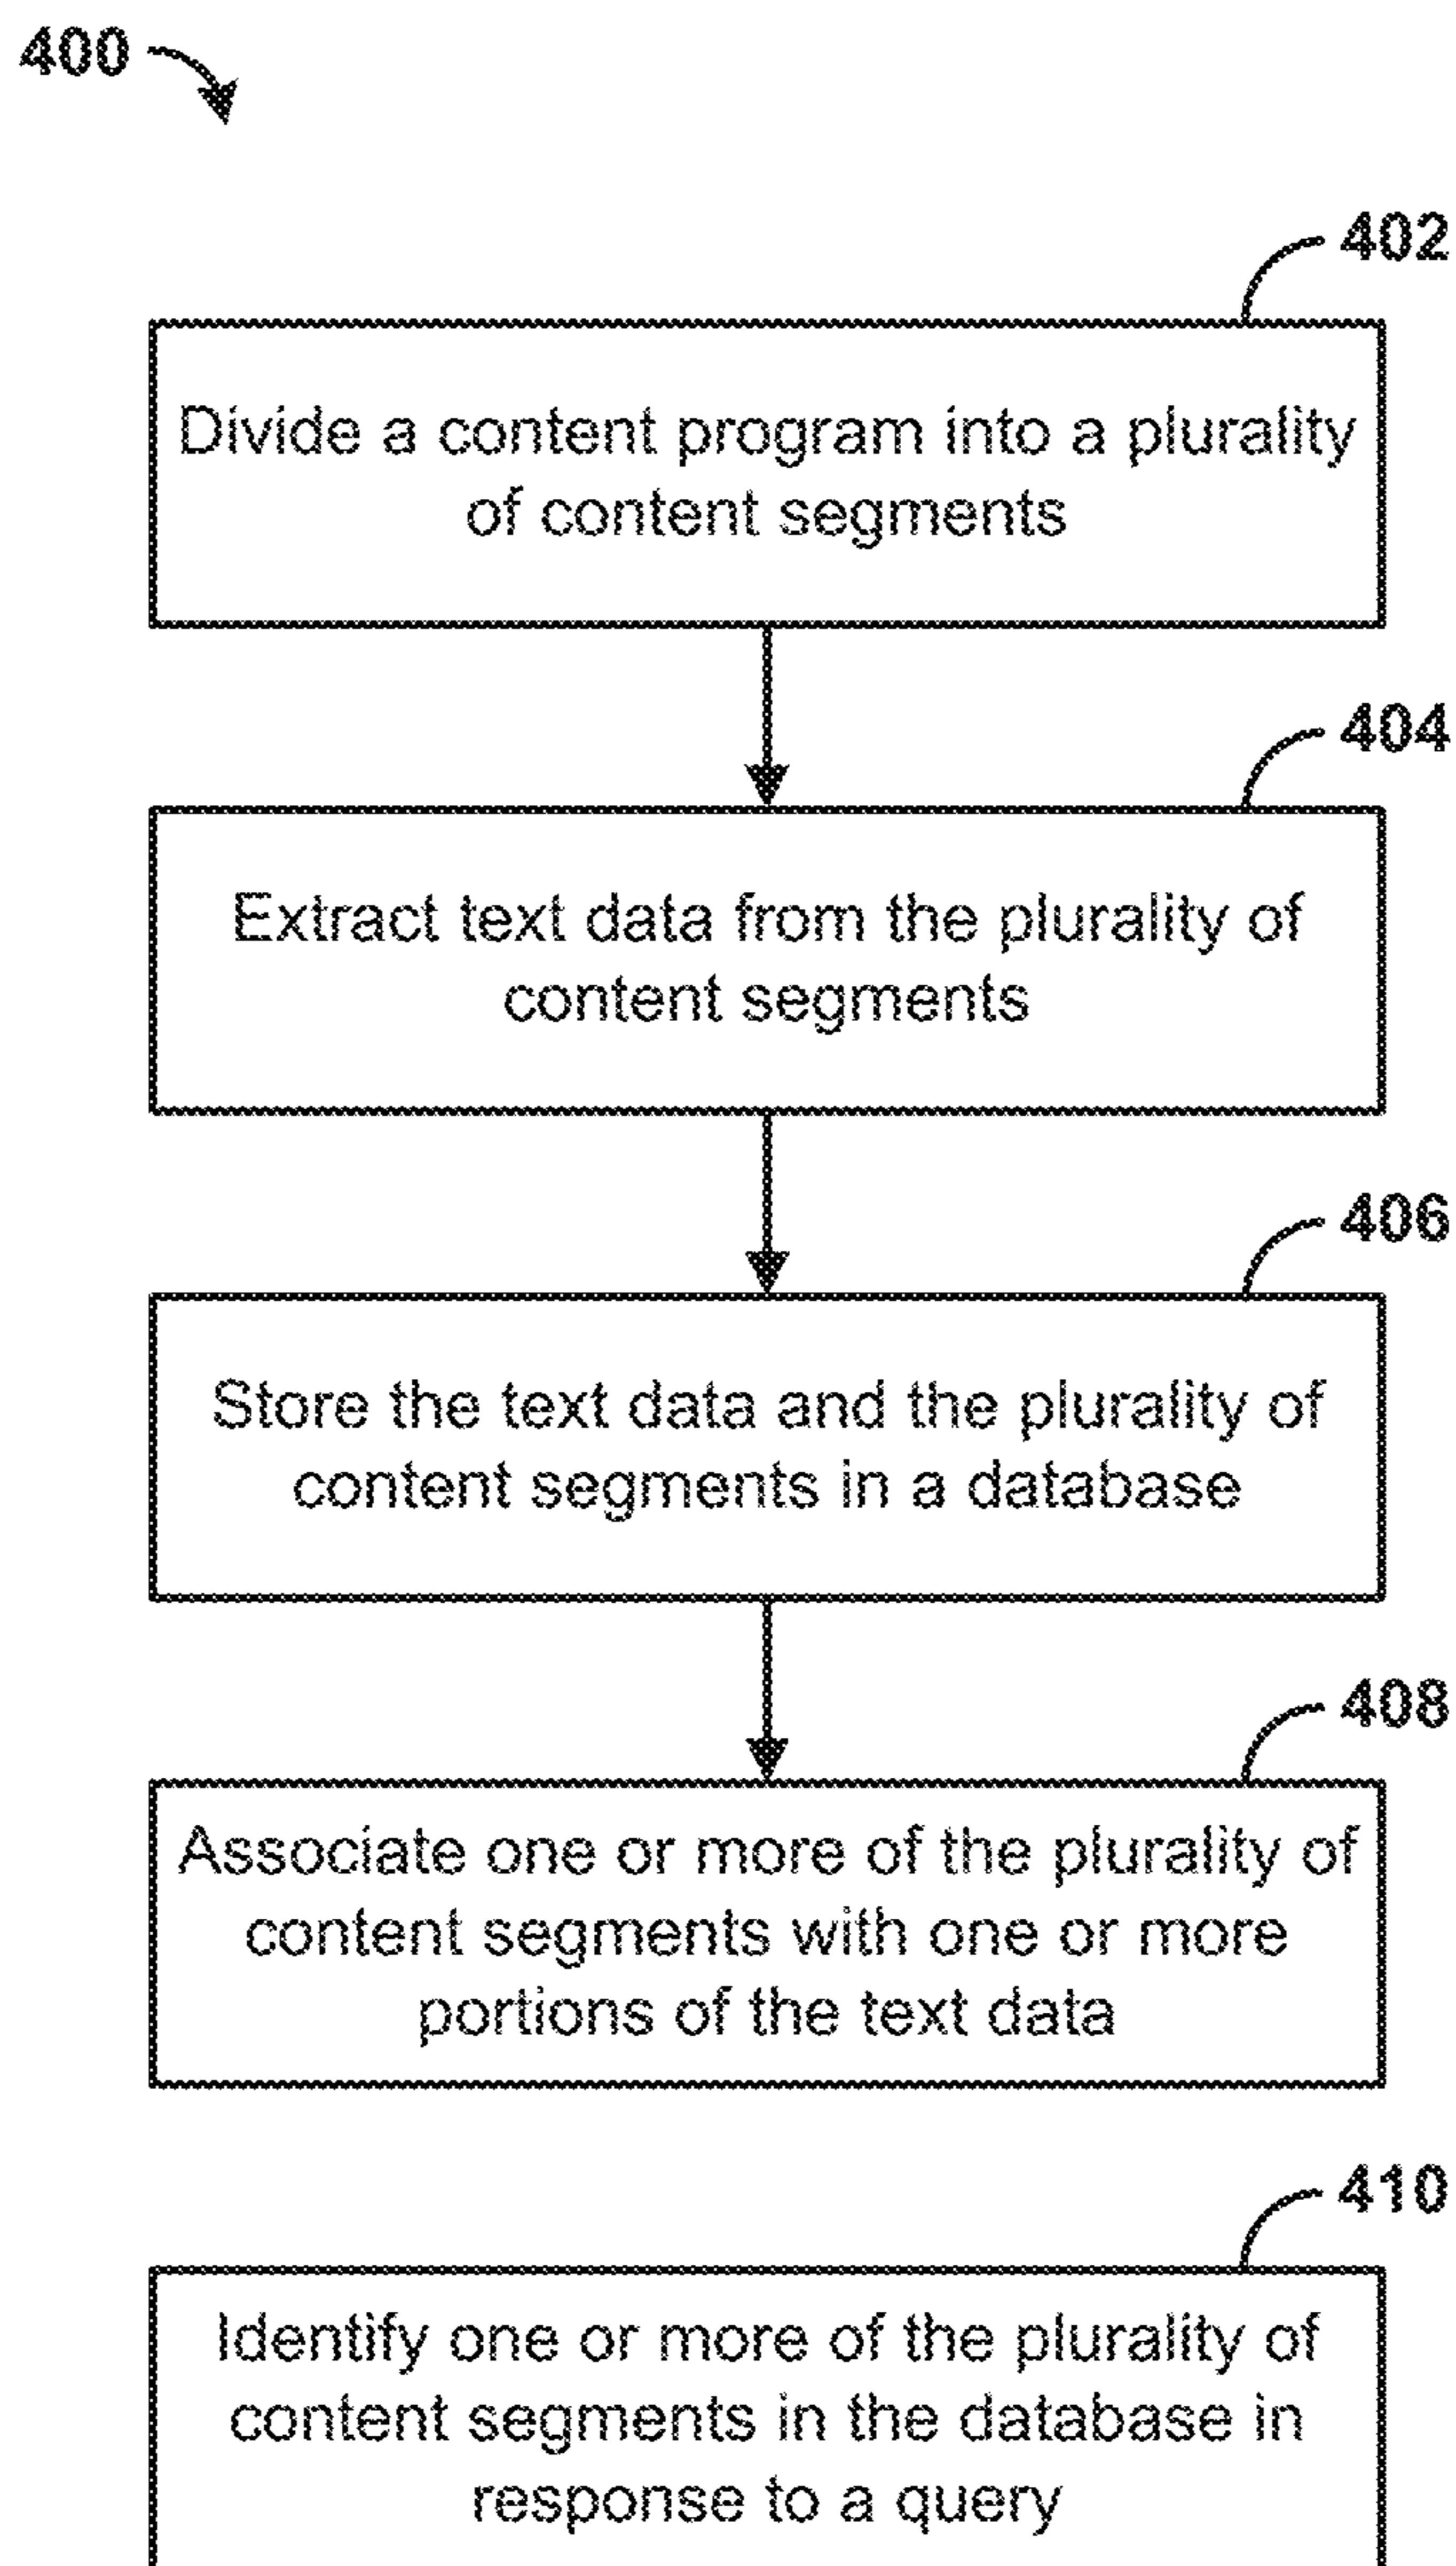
400

402

Divide a content program into a plurality of content segments

404

Extract text data from the plurality of content segments

406

Store the text data and the plurality of content segments in a database

408

Associate one or more of the plurality of content segments with one or more portions of the text data

410

Identify one or more of the plurality of content segments in the database in response to a query